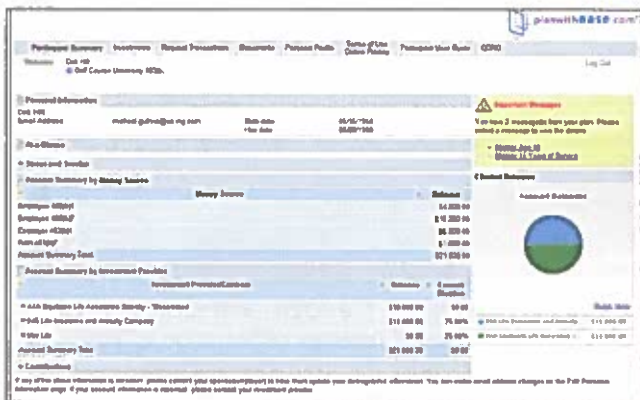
planwithBASE.com

Participant Summary | Investments | Request Transactions | Documents | Personal Profile | Terms of Use Online Privacy | Participant User Guide | CCRC

Welcome: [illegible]
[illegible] University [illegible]

Log Out

Personal Information

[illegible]
Email Address | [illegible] | Birth date | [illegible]
| | Hire date | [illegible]

At-a-Glance

Status and Vesting

Account Summary by Money Source

| Money Source | Balance |
|---|---|
| Employee 403(b) | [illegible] |
| Employer 403(b) | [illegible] |
| Employer 403(b) | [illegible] |
| Roth 403(b) | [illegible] |
| Account Summary Total | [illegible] |

Account Summary by Investment Provider

| Investment Provider/Contract | Balance | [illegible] |
|---|---|---|
| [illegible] Life Assurance Society - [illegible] | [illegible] | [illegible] |
| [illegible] Life Insurance and Annuity Company | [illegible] | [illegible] |
| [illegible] | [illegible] | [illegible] |
| Account Summary Total | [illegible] | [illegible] |

Contributions

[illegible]

Important Messages

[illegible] 2 messages from your plan. Please select a message to view the details.

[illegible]
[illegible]

Account Balances

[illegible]